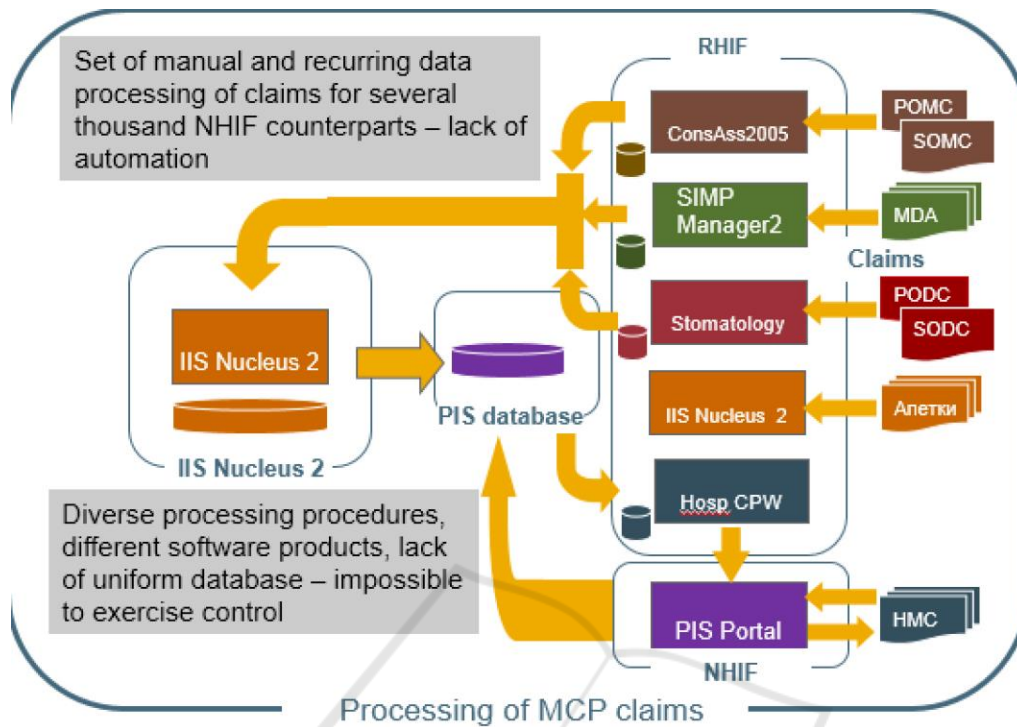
Set of manual and recurring data processing of claims for several thousand NHIF counterparts – lack of automation

RHIF

ConsAss2005

POMC

SOMC

SIMP Manager2

MDA

Claims

Stomatology

PODC

SODC

IIS Nucleus 2

PIS database

IIS Nucleus 2

Аптеки

IIS Nucleus 2

Hosp CPW

Diverse processing procedures, different software products, lack of uniform database – impossible to exercise control

PIS Portal

HMC

NHIF

Processing of MCP claims